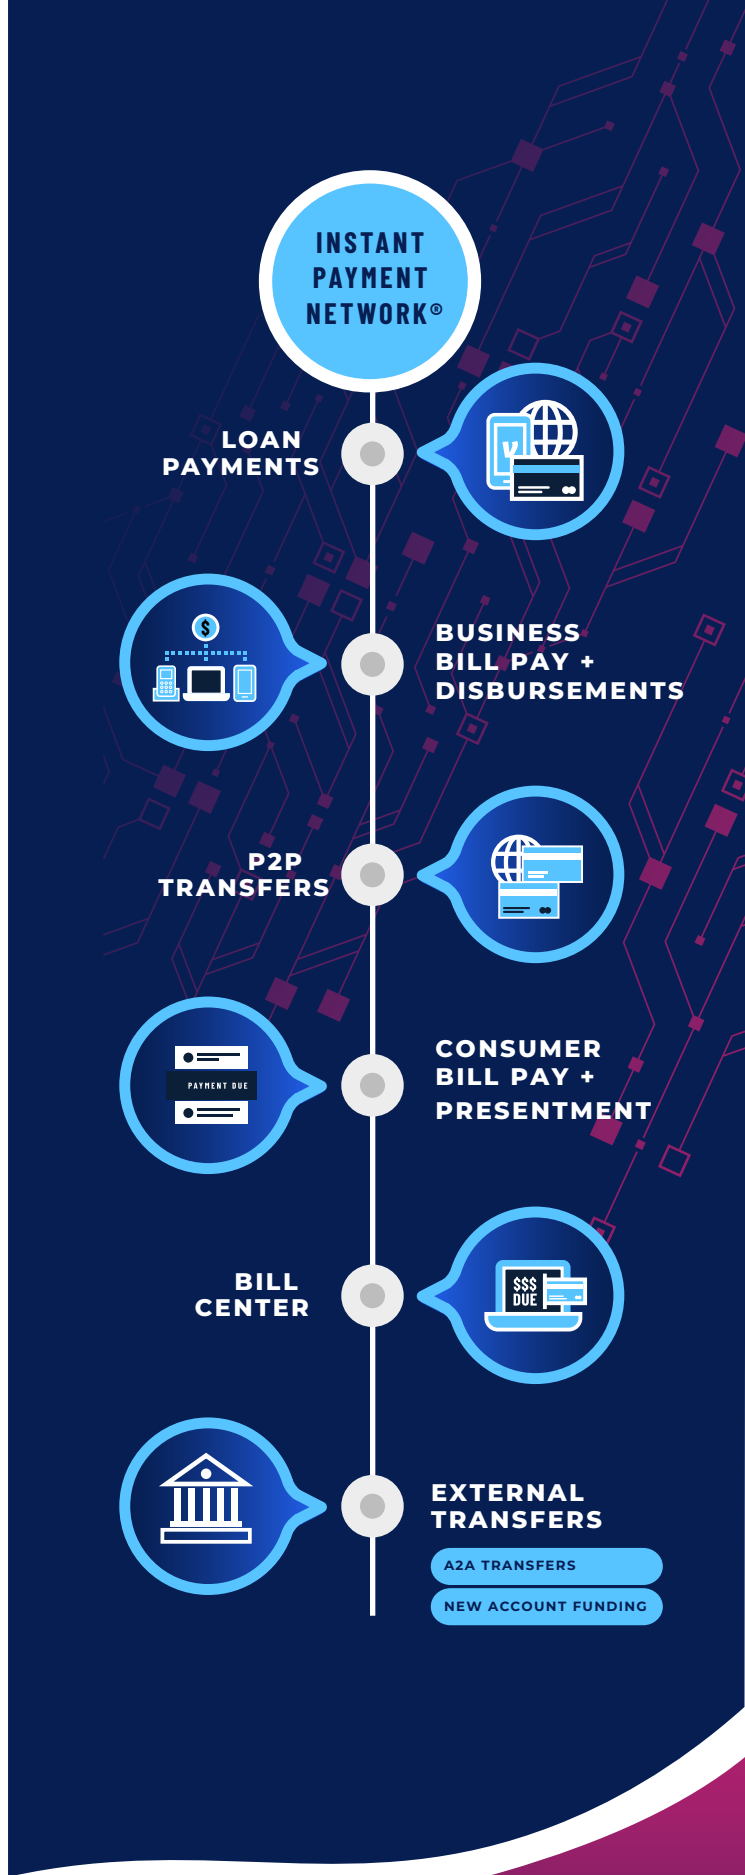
INSTANT PAYMENT NETWORK®

LOAN PAYMENTS

BUSINESS BILL PAY + DISBURSEMENTS

P2P TRANSFERS

PAYMENT DUE

CONSUMER BILL PAY + PRESENTMENT

$$$ DUE

BILL CENTER

EXTERNAL TRANSFERS

A2A TRANSFERS

NEW ACCOUNT FUNDING